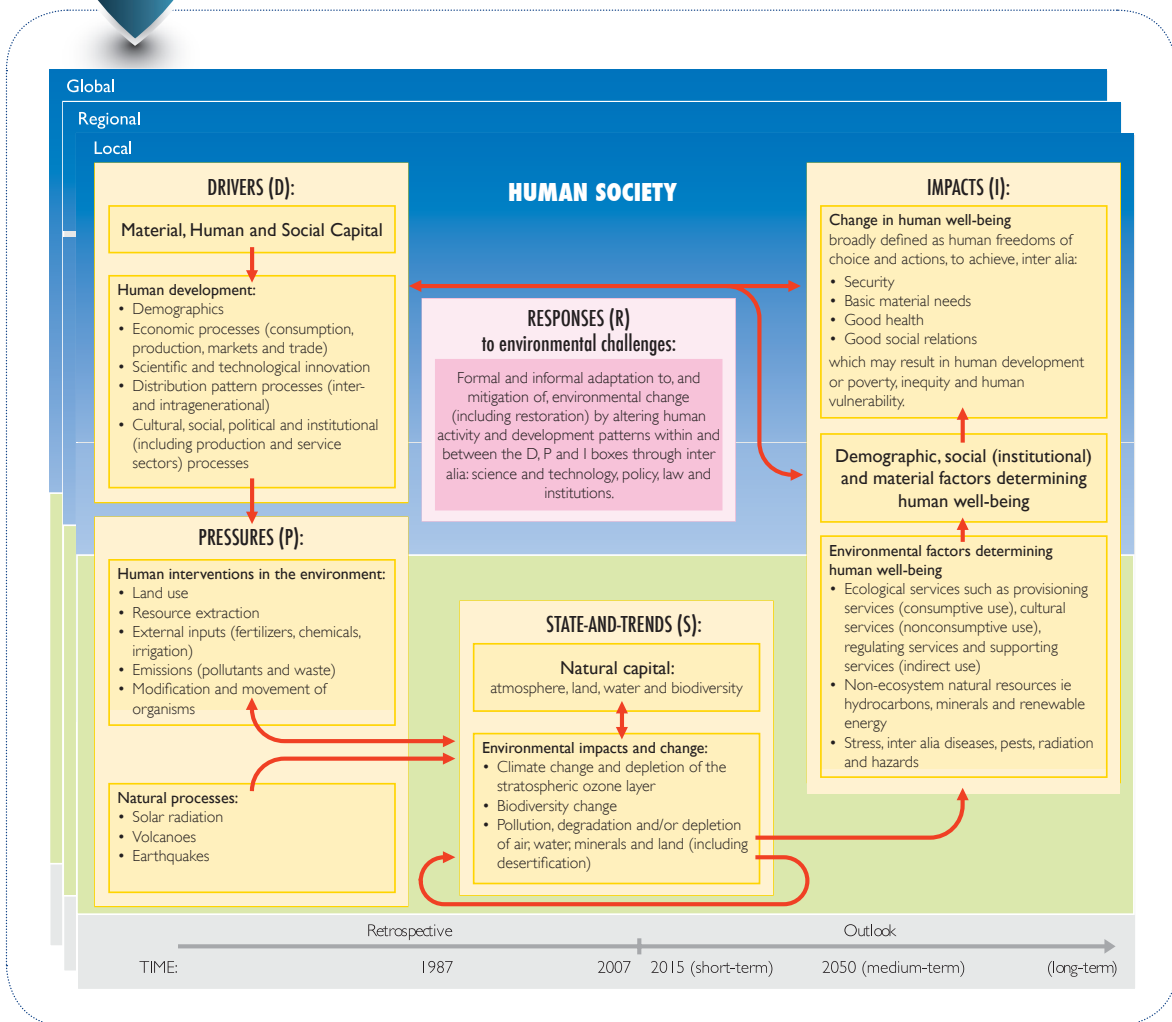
Global

Regional

Local

DRIVERS (D):

Material, Human and Social Capital

Human development:
• Demographics
• Economic processes (consumption, production, markets and trade)
• Scientific and technological innovation
• Distribution pattern processes (inter- and intragenerational)
• Cultural, social, political and institutional (including production and service sectors) processes

HUMAN SOCIETY

RESPONSES (R)
to environmental challenges:

Formal and informal adaptation to, and mitigation of, environmental change (including restoration) by altering human activity and development patterns within and between the D, P and I boxes through inter alia: science and technology, policy, law and institutions.

IMPACTS (I):

Change in human well-being
broadly defined as human freedoms of choice and actions, to achieve, inter alia:
• Security
• Basic material needs
• Good health
• Good social relations
which may result in human development or poverty, inequity and human vulnerability.

Demographic, social (institutional) and material factors determining human well-being

PRESSURES (P):

Human interventions in the environment:
• Land use
• Resource extraction
• External inputs (fertilizers, chemicals, irrigation)
• Emissions (pollutants and waste)
• Modification and movement of organisms

Natural processes:
• Solar radiation
• Volcanoes
• Earthquakes

STATE-AND-TRENDS (S):

Natural capital:
atmosphere, land, water and biodiversity

Environmental impacts and change:
• Climate change and depletion of the stratospheric ozone layer
• Biodiversity change
• Pollution, degradation and/or depletion of air, water, minerals and land (including desertification)

Environmental factors determining human well-being
• Ecological services such as provisioning services (consumptive use), cultural services (nonconsumptive use), regulating services and supporting services (indirect use)
• Non-ecosystem natural resources ie hydrocarbons, minerals and renewable energy
• Stress, inter alia diseases, pests, radiation and hazards

Retrospective

Outlook

TIME: 1987 2007 2015 (short-term) 2050 (medium-term) (long-term)